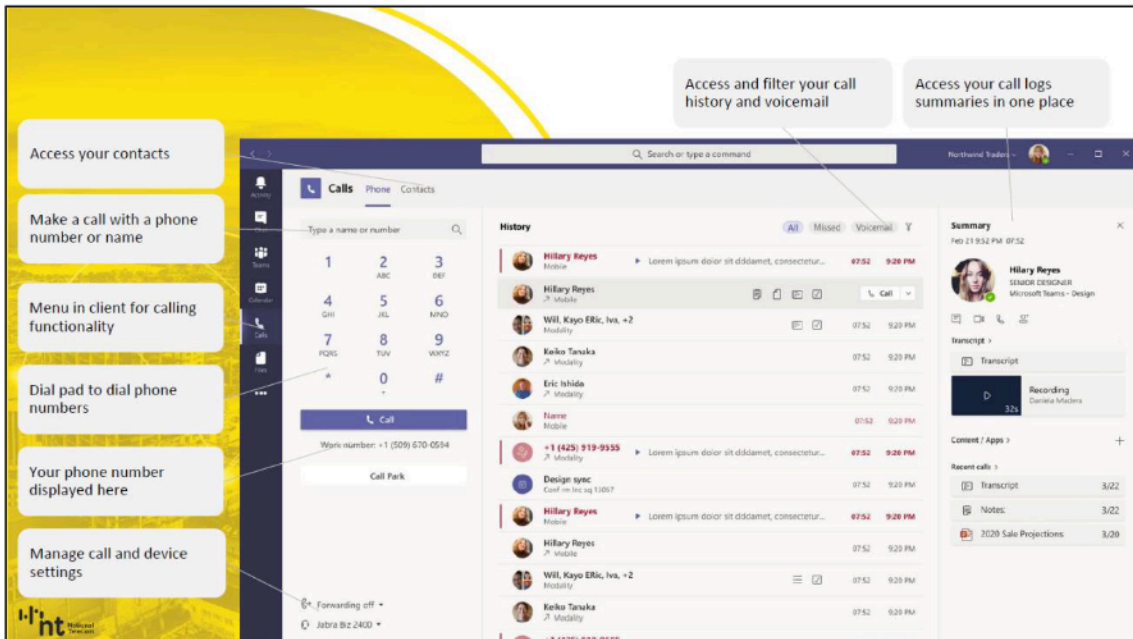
Access and filter your call history and voicemail

Access your call logs summaries in one place

Access your contacts

Make a call with a phone number or name

Menu in client for calling functionality

Dial pad to dial phone numbers

Your phone number displayed here

Manage call and device settings

Search or type a command

Northwind Traders

Activity
Chat
Teams
Calendar
Calls
Files

Calls Phone Contacts

Type a name or number

1
2 ABC
3 DEF
4 GHI
5 JKL
6 MNO
7 PQRS
8 TUV
9 WXYZ
*
0 +
#

Call

Work number: +1 (509) 670-0594

Call Park

Forwarding off

Jabra Biz 2400

History

All Missed Voicemail

| | | | |
|---|---|---|---|
| Hillary Reyes Mobile | Lorem ipsum dolor sit ddcamet, consectetur... | 07:52 | 9:20 PM |
| Hillary Reyes Mobile | | | Call |
| Will, Kayo ERic, Iva, +2 Modality | | 07:52 | 9:20 PM |
| Keiko Tanaka Modality | | 07:52 | 9:20 PM |
| Eric Ishida Modality | | 07:52 | 9:20 PM |
| Name Mobile | | 07:52 | 9:20 PM |
| +1 (425) 919-9555 Modality | Lorem ipsum dolor sit ddcamet, consectetur... | 07:52 | 9:20 PM |
| Design sync Conf rm Inc sq 1.1067 | | 07:52 | 9:20 PM |
| Hillary Reyes Mobile | Lorem ipsum dolor sit ddcamet, consectetur... | 07:52 | 9:20 PM |
| Hillary Reyes Mobile | | 07:52 | 9:20 PM |
| Will, Kayo ERic, Iva, +2 Modality | | 07:52 | 9:20 PM |
| Keiko Tanaka Modality | | 07:52 | 9:20 PM |

Summary
Feb 21 9:52 PM 07:52

Hillary Reyes
SENIOR DESIGNER
Microsoft Teams - Design

Transcript >
Transcript

Recording
Daniela Madera
32s

Content / Apps >

Recent calls >

| | |
|---|---|
| Transcript | 3/22 |
| Notes | 3/22 |
| 2020 Sale Projections | 3/20 |

nt